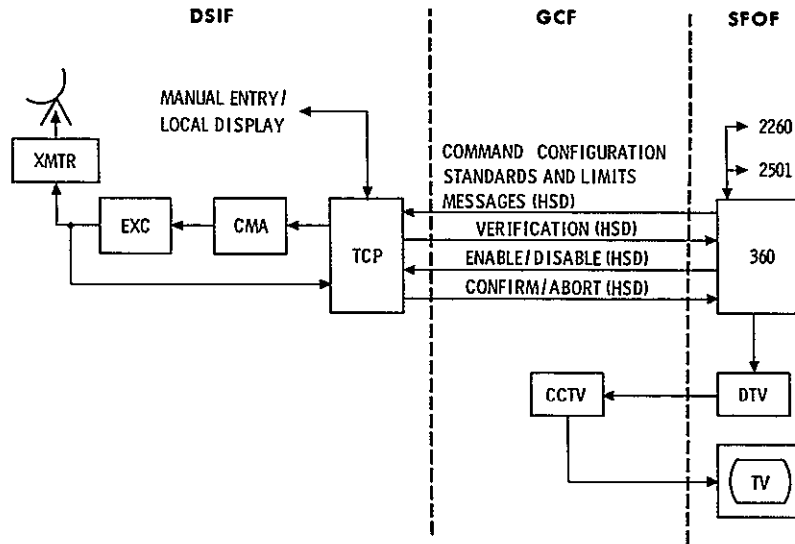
DSIF

GCF

SFOF

MANUAL ENTRY/ LOCAL DISPLAY

XMTR

EXC

CMA

TCP

COMMAND CONFIGURATION STANDARDS AND LIMITS MESSAGES (HSD)

VERIFICATION (HSD)

ENABLE/DISABLE (HSD)

CONFIRM/ABORT (HSD)

2260

2501

360

CCTV

DTV

TV